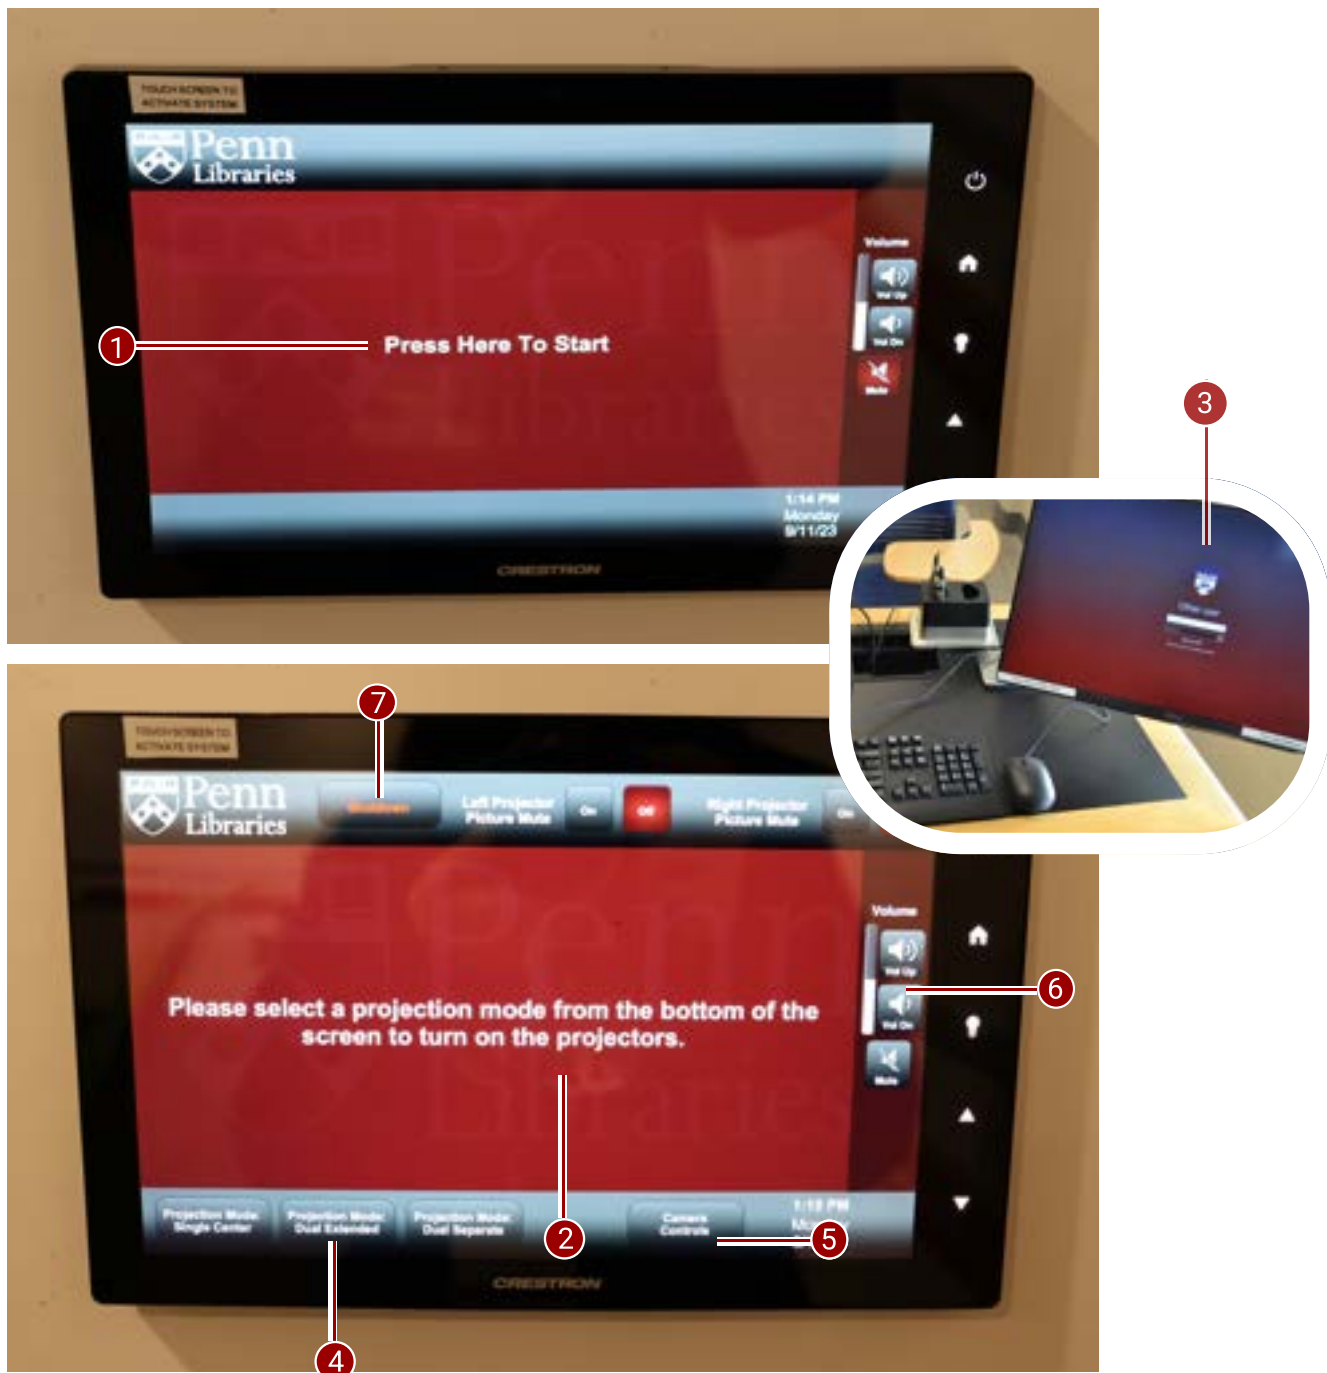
TOUCH SCREEN TO ACTIVATE SYSTEM

Penn Libraries

Volume

Vol Up

Vol Dn

Mute

1

Press Here To Start

1:14 PM
Monday
9/11/23

CRESTRON

3

7

TOUCH SCREEN TO ACTIVATE SYSTEM

Penn Libraries

Shutdown

Left Projector Picture Mute

On

Off

Right Projector Picture Mute

On

Volume

Vol Up

Vol Dn

Mute

6

Please select a projection mode from the bottom of the screen to turn on the projectors.

Projection Mode Single Center

Projection Mode Dual Extended

Projection Mode Dual Separate

Camera Controls

1:12 PM
Mo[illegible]

2

5

CRESTRON

4